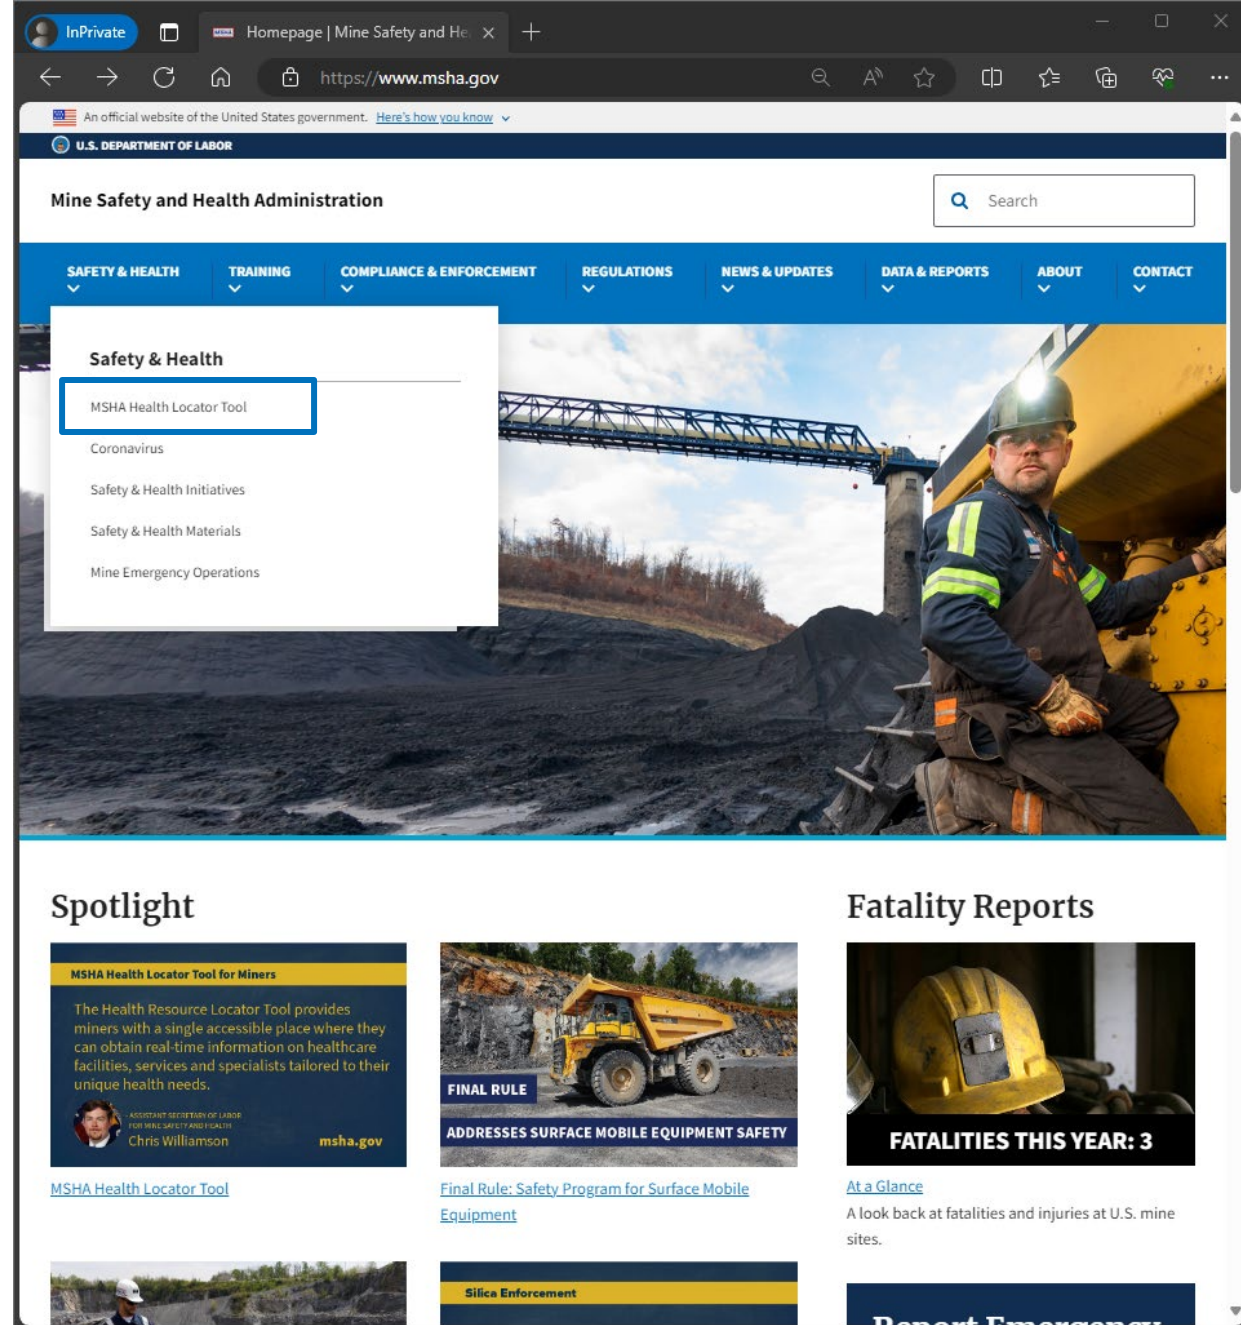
InPrivate

Homepage | Mine Safety and He

https://www.msha.gov

An official website of the United States government. Here's how you know

U.S. DEPARTMENT OF LABOR

Mine Safety and Health Administration

Search

SAFETY & HEALTH
TRAINING
COMPLIANCE & ENFORCEMENT
REGULATIONS
NEWS & UPDATES
DATA & REPORTS
ABOUT
CONTACT

Safety & Health

MSHA Health Locator Tool
Coronavirus
Safety & Health Initiatives
Safety & Health Materials
Mine Emergency Operations

Spotlight

MSHA Health Locator Tool for Miners

The Health Resource Locator Tool provides miners with a single accessible place where they can obtain real-time information on healthcare facilities, services and specialists tailored to their unique health needs.

ASSISTANT SECRETARY OF LABOR FOR MINE SAFETY AND HEALTH
Chris Williamson
msha.gov

MSHA Health Locator Tool

FINAL RULE
ADDRESSES SURFACE MOBILE EQUIPMENT SAFETY

Final Rule: Safety Program for Surface Mobile Equipment

Fatality Reports

FATALITIES THIS YEAR: 3

At a Glance

A look back at fatalities and injuries at U.S. mine sites.

Silica Enforcement

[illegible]